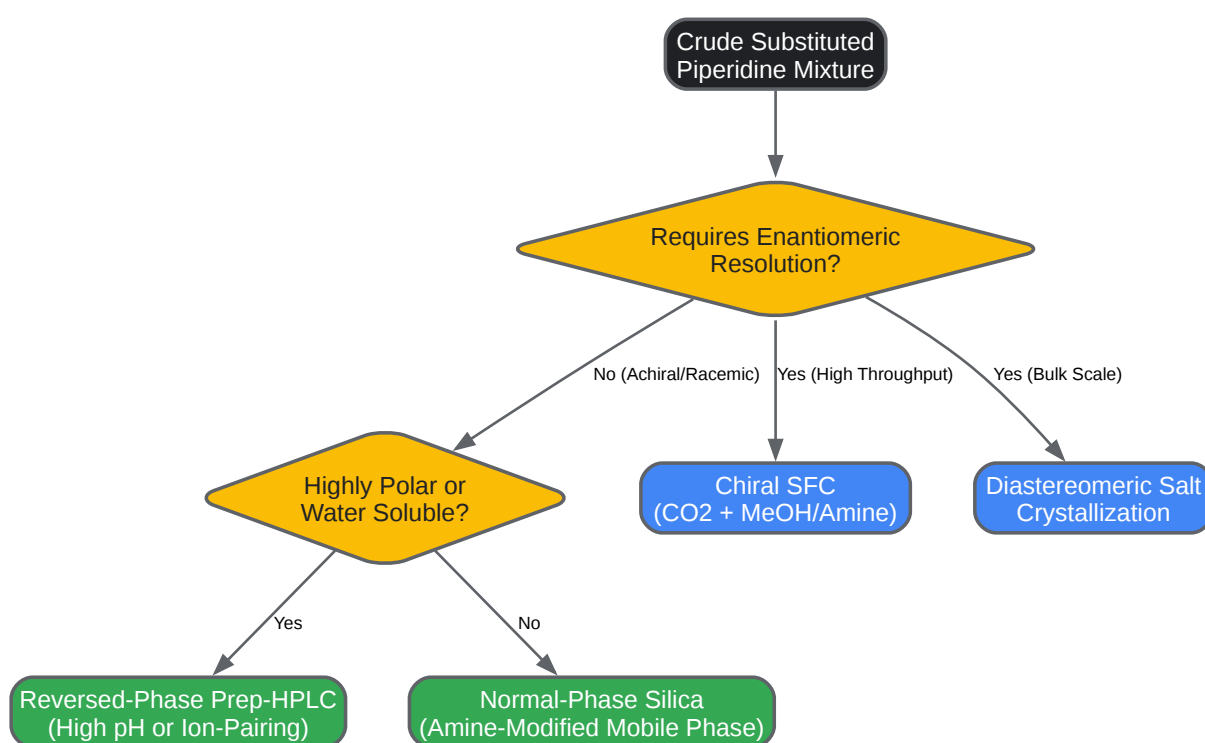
Crude Substituted Piperidine Mixture

Requires Enantiomeric Resolution?

No (Achiral/Racemic)

Yes (High Throughput)

Yes (Bulk Scale)

Highly Polar or Water Soluble?

Chiral SFC (CO2 + MeOH/Amine)

Diastereomeric Salt Crystallization

Yes

No

Reversed-Phase Prep-HPLC (High pH or Ion-Pairing)

Normal-Phase Silica (Amine-Modified Mobile Phase)